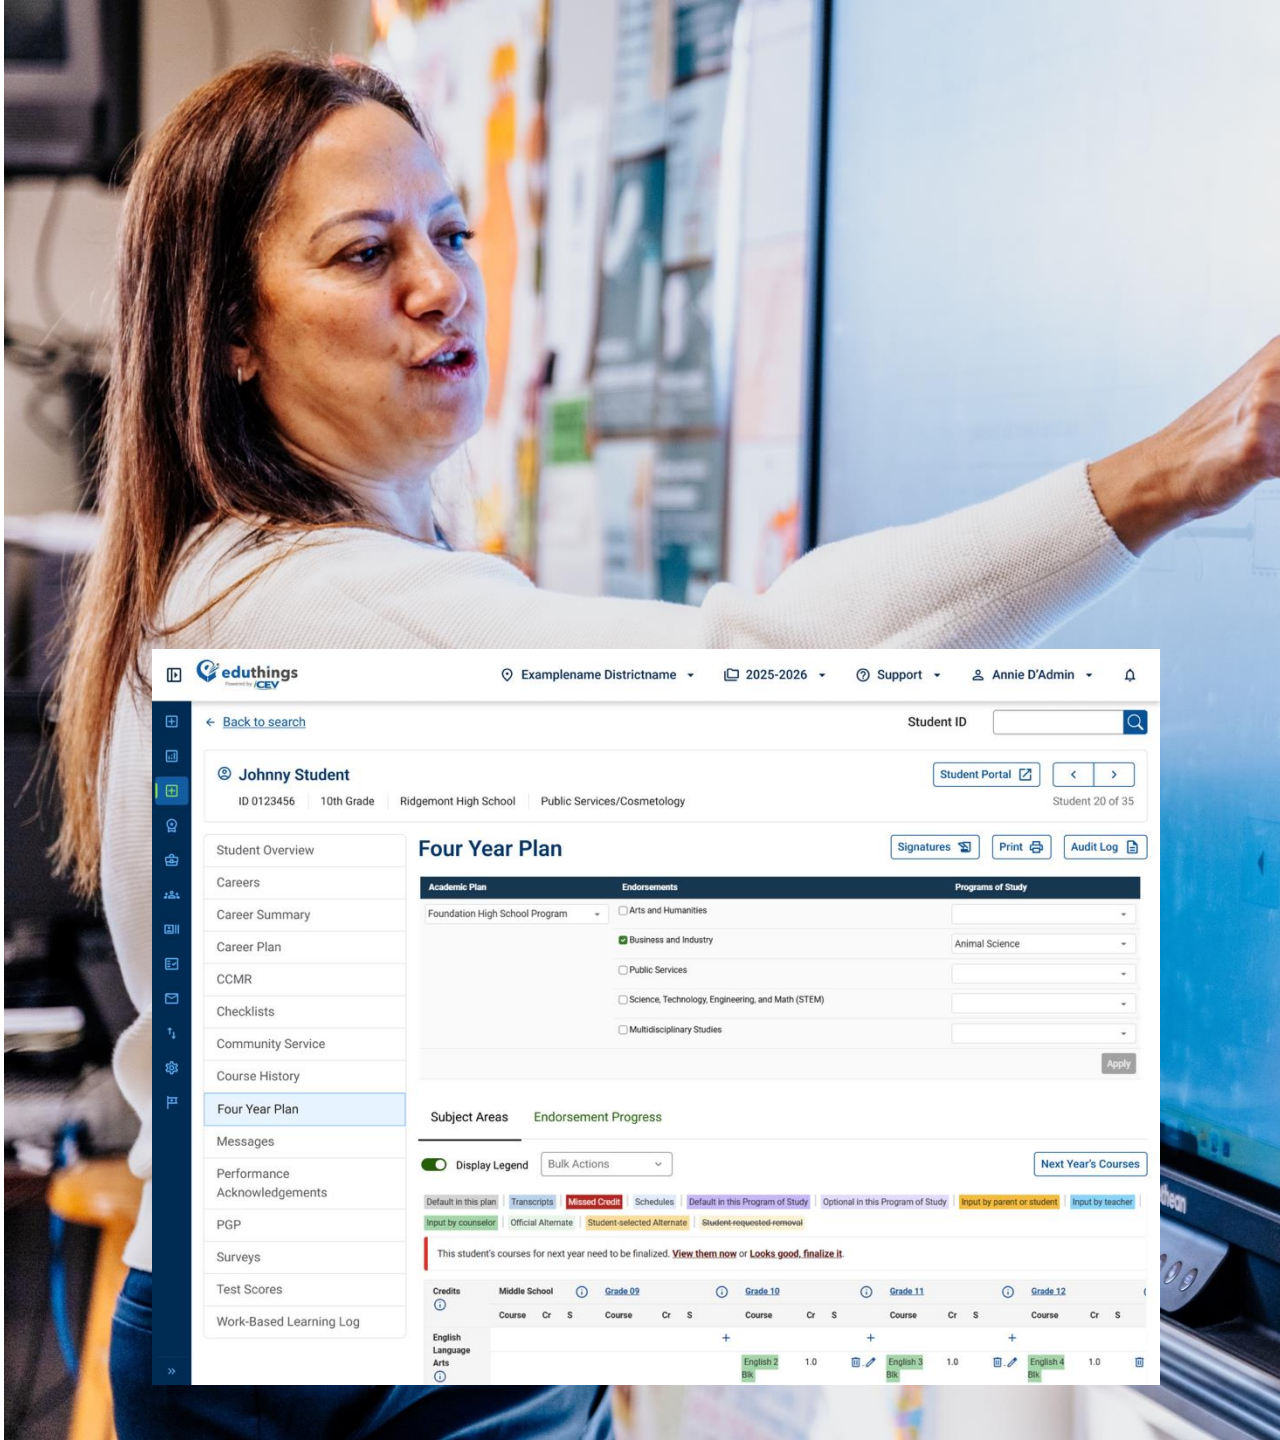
eduthings
Powered by CEV

Examplename Districtname 2025-2026 Support Annie D'Admin

Back to search

Student ID

Johnny Student

Student Portal

ID 0123456 10th Grade Ridgemont High School Public Services/Cosmetology

Student 20 of 35

Student Overview
Careers
Career Summary
Career Plan
CCMR
Checklists
Community Service
Course History
Four Year Plan
Messages
Performance Acknowledgements
PGP
Surveys
Test Scores
Work-Based Learning Log

Four Year Plan

Signatures Print Audit Log

| Academic Plan | Endorsements | Programs of Study |
|---|---|---|
| Foundation High School Program | Arts and Humanities | |
| | Business and Industry | Animal Science |
| | Public Services | |
| | Science, Technology, Engineering, and Math (STEM) | |
| | Multidisciplinary Studies | |

Apply

Subject Areas Endorsement Progress

Display Legend Bulk Actions Next Year's Courses

Default in this plan Transcripts Missed Credit Schedules Default in this Program of Study Optional in this Program of Study Input by parent or student Input by teacher Input by counselor Official Alternate Student-selected Alternate Student-requested removal

This student's courses for next year need to be finalized. View them now or Looks good, finalize it.

| Credits | Middle School | Grade 09 | | | Grade 10 | | | Grade 11 | | | Grade 12 | | |
|---|---|---|---|---|---|---|---|---|---|---|---|---|---|
| | Course Cr S | Course | Cr | S | Course | Cr | S | Course | Cr | S | Course | Cr | S |
| English Language Arts | | | | | English 2 Blk | 1.0 | | English 3 Blk | 1.0 | | English 4 Blk | 1.0 | |